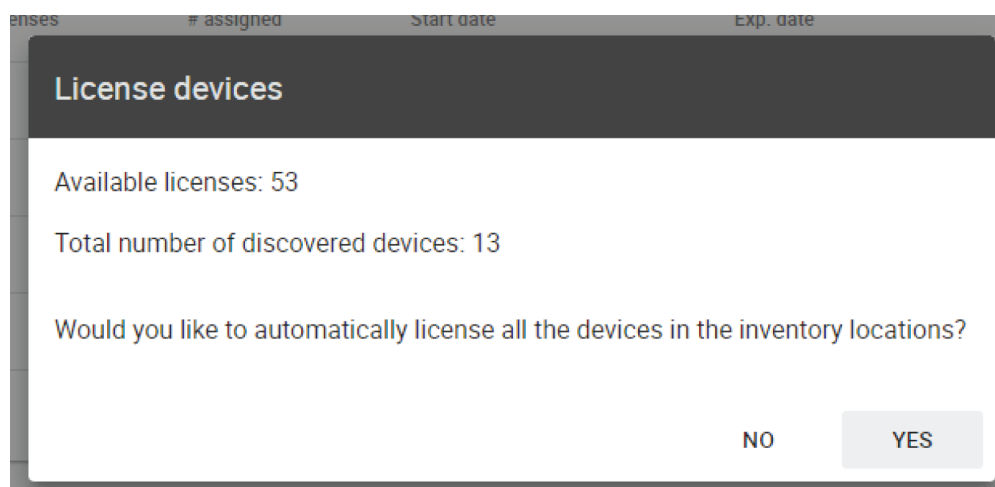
enses # assigned Start date Exp. date

License devices

Available licenses: 53

Total number of discovered devices: 13

Would you like to automatically license all the devices in the inventory locations?

NO YES